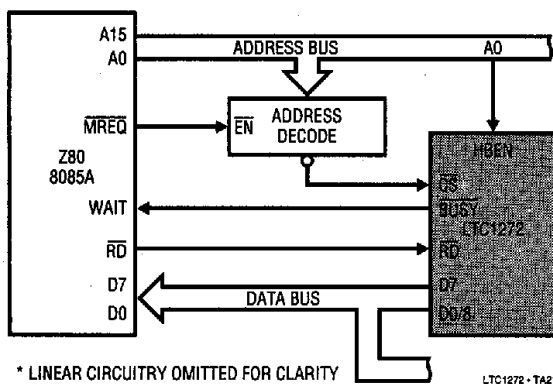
A15
A0
ADDRESS BUS
A0
$\overline{MREQ}$
$\overline{EN}$
ADDRESS DECODE
Z80
8085A
HBEN
$\overline{CS}$
WAIT
BUSY
LTC1272
$\overline{RD}$
$\overline{RD}$
D7
DATA BUS
D7
D0
D0/8
* LINEAR CIRCUITRY OMITTED FOR CLARITY
LTC1272 • TA2